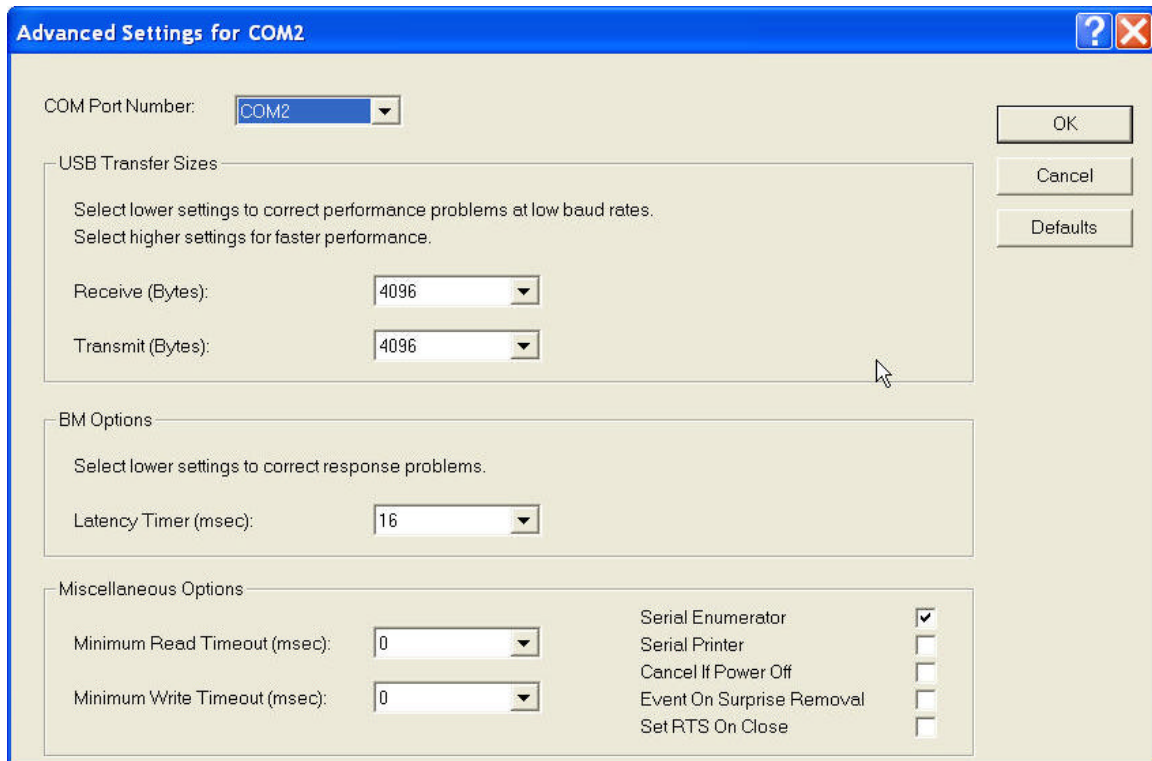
Advanced Settings for COM2

COM Port Number: COM2

OK

Cancel

Defaults

USB Transfer Sizes

Select lower settings to correct performance problems at low baud rates.
Select higher settings for faster performance.

Receive (Bytes): 4096

Transmit (Bytes): 4096

BM Options

Select lower settings to correct response problems.

Latency Timer (msec): 16

Miscellaneous Options

Minimum Read Timeout (msec): 0

Minimum Write Timeout (msec): 0

Serial Enumerator
Serial Printer
Cancel If Power Off
Event On Surprise Removal
Set RTS On Close